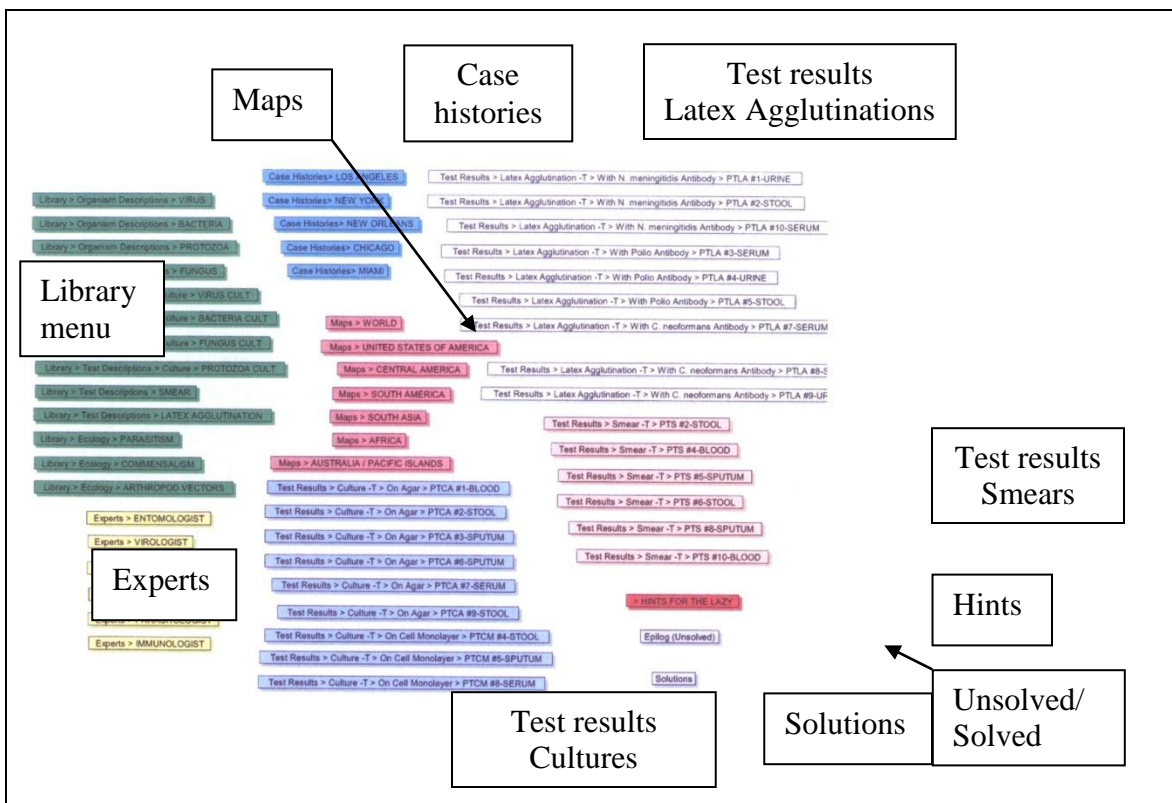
Maps

Case histories

Test results Latex Agglutinations

Library > Organism Descriptions > VIRUS
Library > Organism Descriptions > BACTERIA
Library > Organism Descriptions > PROTOZOA
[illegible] > FUNGUS
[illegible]ulture > VIRUS CULT
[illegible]ulture > BACTERIA CULT
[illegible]ulture > FUNGUS CULT
Library > Test Descriptions > Culture > PROTOZOA CULT
Library > Test Descriptions > SMEAR
Library > Test Descriptions > LATEX AGGLUTINATION
Library > Ecology > PARASITISM
Library > Ecology > COMMENSALISM
Library > Ecology > ARTHROPOD VECTORS

Library menu

Case Histories> LOS ANGELES
Case Histories> NEW YORK
Case Histories> NEW ORLEANS
Case Histories> CHICAGO
Case Histories> MIAMI

Test Results > Latex Agglutination -T > With N. meningitidis Antibody > PTLA #1-URINE
Test Results > Latex Agglutination -T > With N. meningitidis Antibody > PTLA #2-STOOL
Test Results > Latex Agglutination -T > With N. meningitidis Antibody > PTLA #10-SERUM
Test Results > Latex Agglutination -T > With Polio Antibody > PTLA #3-SERUM
Test Results > Latex Agglutination -T > With Polio Antibody > PTLA #4-URINE
Test Results > Latex Agglutination -T > With Polio Antibody > PTLA #5-STOOL
Test Results > Latex Agglutination -T > With C. neoformans Antibody > PTLA #7-SERUM
Test Results > Latex Agglutination -T > With C. neoformans Antibody > PTLA #8-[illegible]
Test Results > Latex Agglutination -T > With C. neoformans Antibody > PTLA #9-UR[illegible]

Maps > WORLD
Maps > UNITED STATES OF AMERICA
Maps > CENTRAL AMERICA
Maps > SOUTH AMERICA
Maps > SOUTH ASIA
Maps > AFRICA
Maps > AUSTRALIA / PACIFIC ISLANDS

Test Results > Smear -T > PTS #2-STOOL
Test Results > Smear -T > PTS #4-BLOOD
Test Results > Smear -T > PTS #5-SPUTUM
Test Results > Smear -T > PTS #6-STOOL
Test Results > Smear -T > PTS #8-SPUTUM
Test Results > Smear -T > PTS #10-BLOOD

Test results Smears

Test Results > Culture -T > On Agar > PTCA #1-BLOOD
Test Results > Culture -T > On Agar > PTCA #2-STOOL
Test Results > Culture -T > On Agar > PTCA #3-SPUTUM
Test Results > Culture -T > On Agar > PTCA #6-SPUTUM
Test Results > Culture -T > On Agar > PTCA #7-SERUM
Test Results > Culture -T > On Agar > PTCA #9-STOOL
Test Results > Culture -T > On Cell Monolayer > PTCM #4-STOOL
Test Results > Culture -T > On Cell Monolayer > PTCM #5-SPUTUM
Test Results > Culture -T > On Cell Monolayer > PTCM #8-SERUM

Experts > ENTOMOLOGIST
Experts > VIROLOGIST
Experts > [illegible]OLOGIST
Experts > IMMUNOLOGIST

Experts

> HINTS FOR THE LAZY
Epilog (Unsolved)
Solutions

Hints

Test results Cultures

Solutions

Unsolved/ Solved